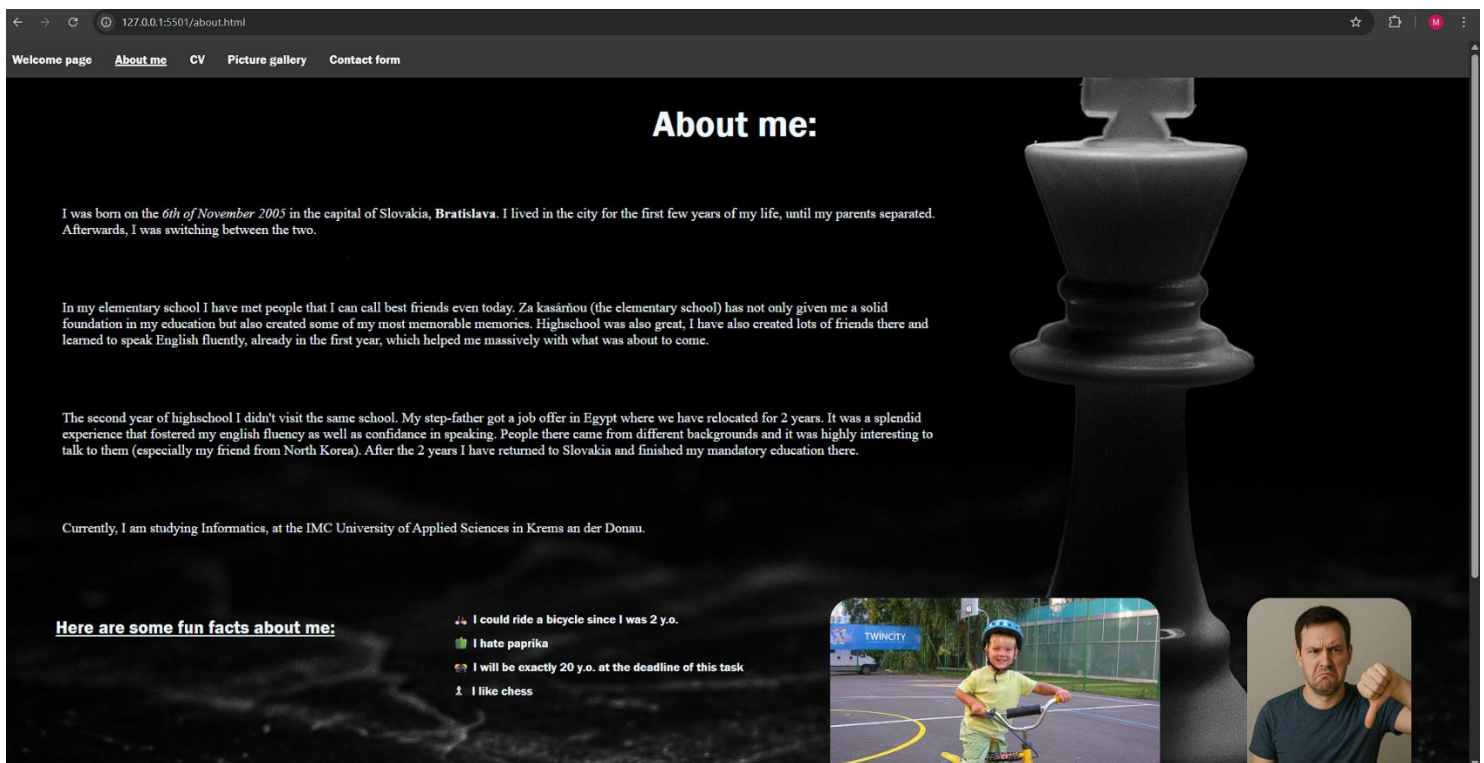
127.0.0.1:5501/about.html

Welcome page About me CV Picture gallery Contact form

About me:

I was born on the 6th of November 2005 in the capital of Slovakia, Bratislava. I lived in the city for the first few years of my life, until my parents separated. Afterwards, I was switching between the two.

In my elementary school I have met people that I can call best friends even today. Za kasárňou (the elementary school) has not only given me a solid foundation in my education but also created some of my most memorable memories. Highschool was also great, I have also created lots of friends there and learned to speak English fluently, already in the first year, which helped me massively with what was about to come.

The second year of highschool I didn't visit the same school. My step-father got a job offer in Egypt where we have relocated for 2 years. It was a splendid experience that fostered my english fluency as well as confidance in speaking. People there came from different backgrounds and it was highly interesting to talk to them (especially my friend from North Korea). After the 2 years I have returned to Slovakia and finished my mandatory education there.

Currently, I am studying Informatics, at the IMC University of Applied Sciences in Krems an der Donau.

Here are some fun facts about me:

I could ride a bicycle since I was 2 y.o.

I hate paprika

I will be exactly 20 y.o. at the deadline of this task

I like chess

TWINCITY